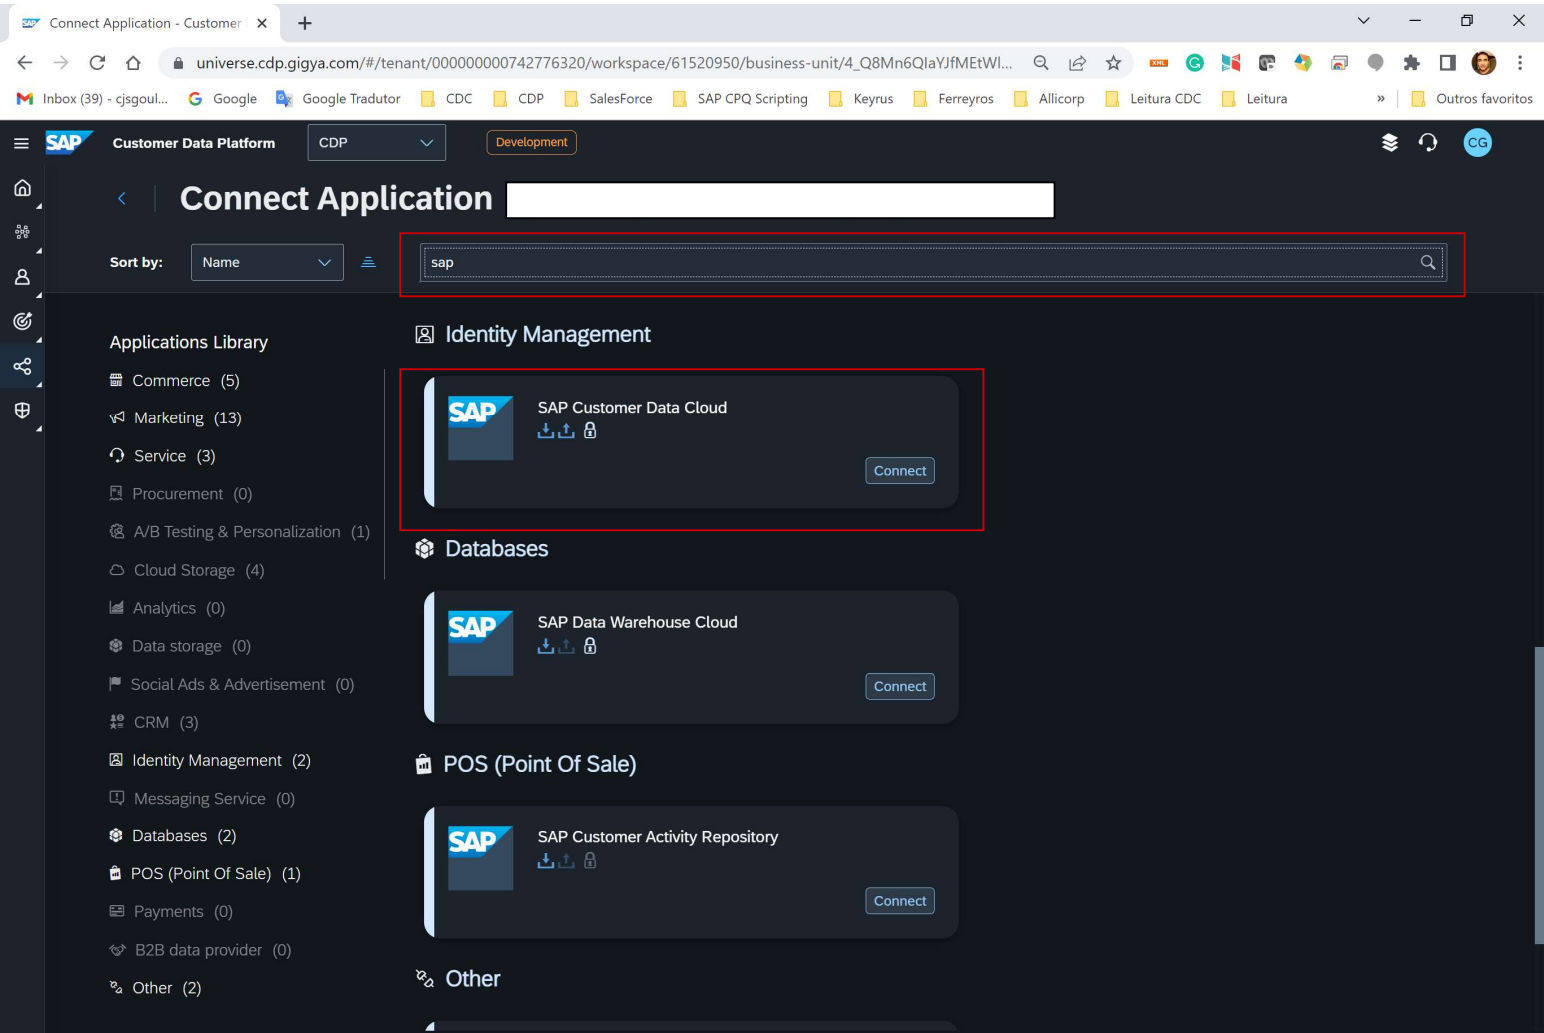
Connect Application - Customer

universe.cdp.gigya.com/#/tenant/000000000742776320/workspace/61520950/business-unit/4_Q8Mn6QIaYJfMEtWl...

Inbox (39) - cjsgoul... Google Google Tradutor CDC CDP SalesForce SAP CPQ Scripting Keyrus Ferreyros Allicorp Leitura CDC Leitura » Outros favoritos

SAP Customer Data Platform CDP Development

CG

Connect Application

Sort by: Name

sap

Applications Library

Commerce (5)
Marketing (13)
Service (3)
Procurement (0)
A/B Testing & Personalization (1)
Cloud Storage (4)
Analytics (0)
Data storage (0)
Social Ads & Advertisement (0)
CRM (3)
Identity Management (2)
Messaging Service (0)
Databases (2)
POS (Point Of Sale) (1)
Payments (0)
B2B data provider (0)
Other (2)

Identity Management

SAP
SAP Customer Data Cloud
Connect

Databases

SAP
SAP Data Warehouse Cloud
Connect

POS (Point Of Sale)

SAP
SAP Customer Activity Repository
Connect

Other